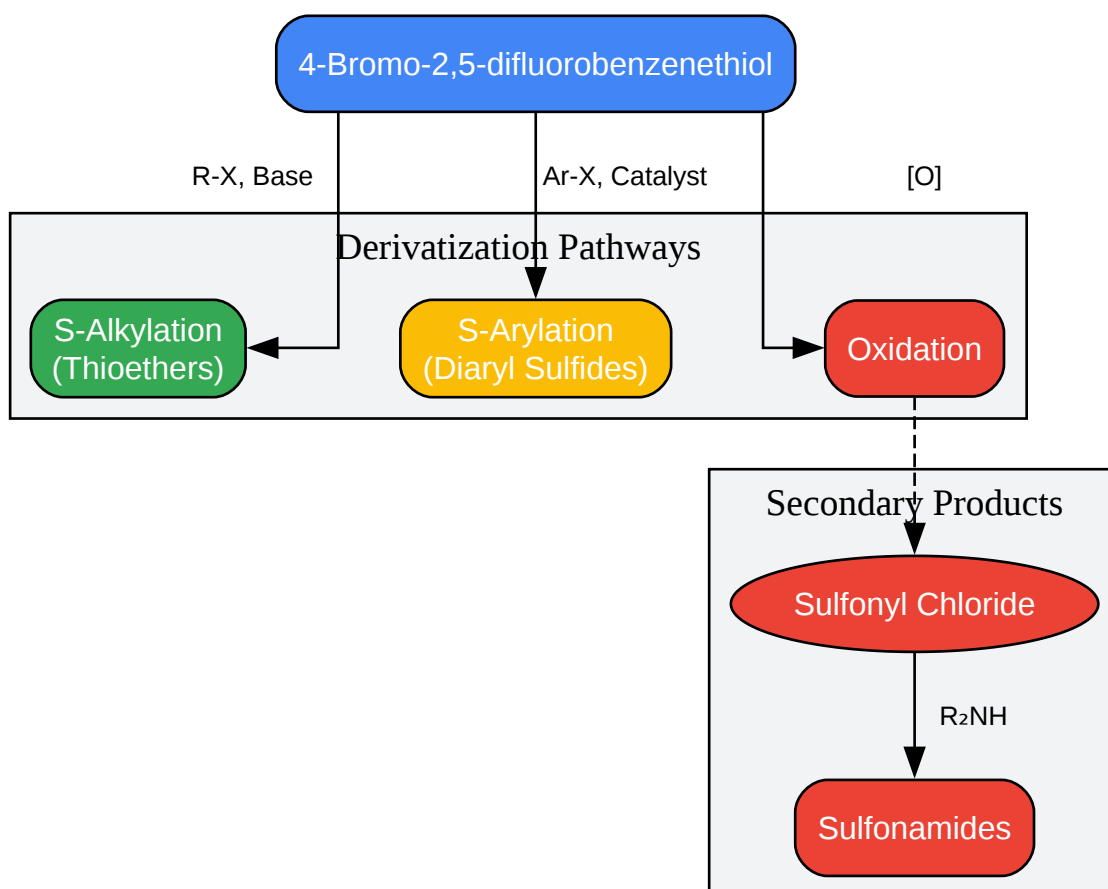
4-Bromo-2,5-difluorobenzenethiol

R-X, Base

Ar-X, Catalyst

[O]

Derivatization Pathways

S-Alkylation (Thioethers)

S-Arylation (Diaryl Sulfides)

Oxidation

Secondary Products

Sulfonyl Chloride

$R_2NH$

Sulfonamides